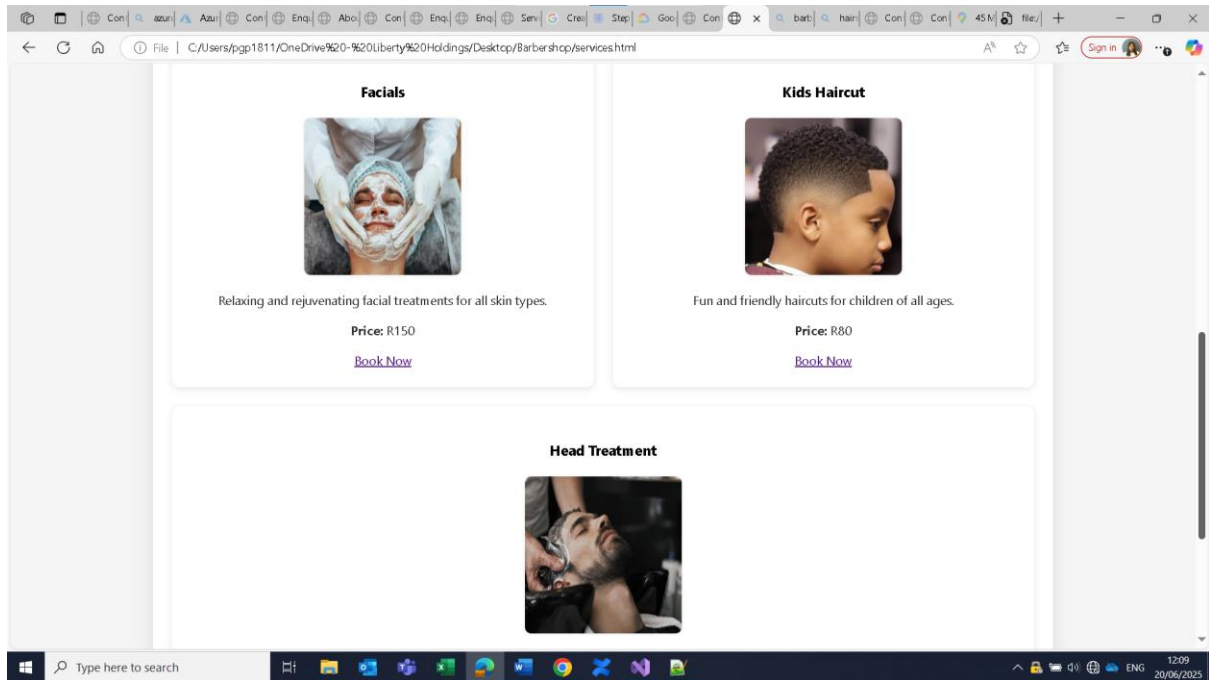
Con | azur | Azu | Con | Enq | Abo | Con | Enq | Enq | Serv | Crea | Step | Goo | Con | × | barb | hair | Con | Con | 45 M | file:/ | +

File | C:/Users/pgp1811/OneDrive%20-%20Liberty%20Holdings/Desktop/Barbershop/services.html

Sign in

Facials

Relaxing and rejuvenating facial treatments for all skin types.

**Price:** R150

Book Now

Kids Haircut

Fun and friendly haircuts for children of all ages.

**Price:** R80

Book Now

Head Treatment

Type here to search

ENG 12:09 20/06/2025